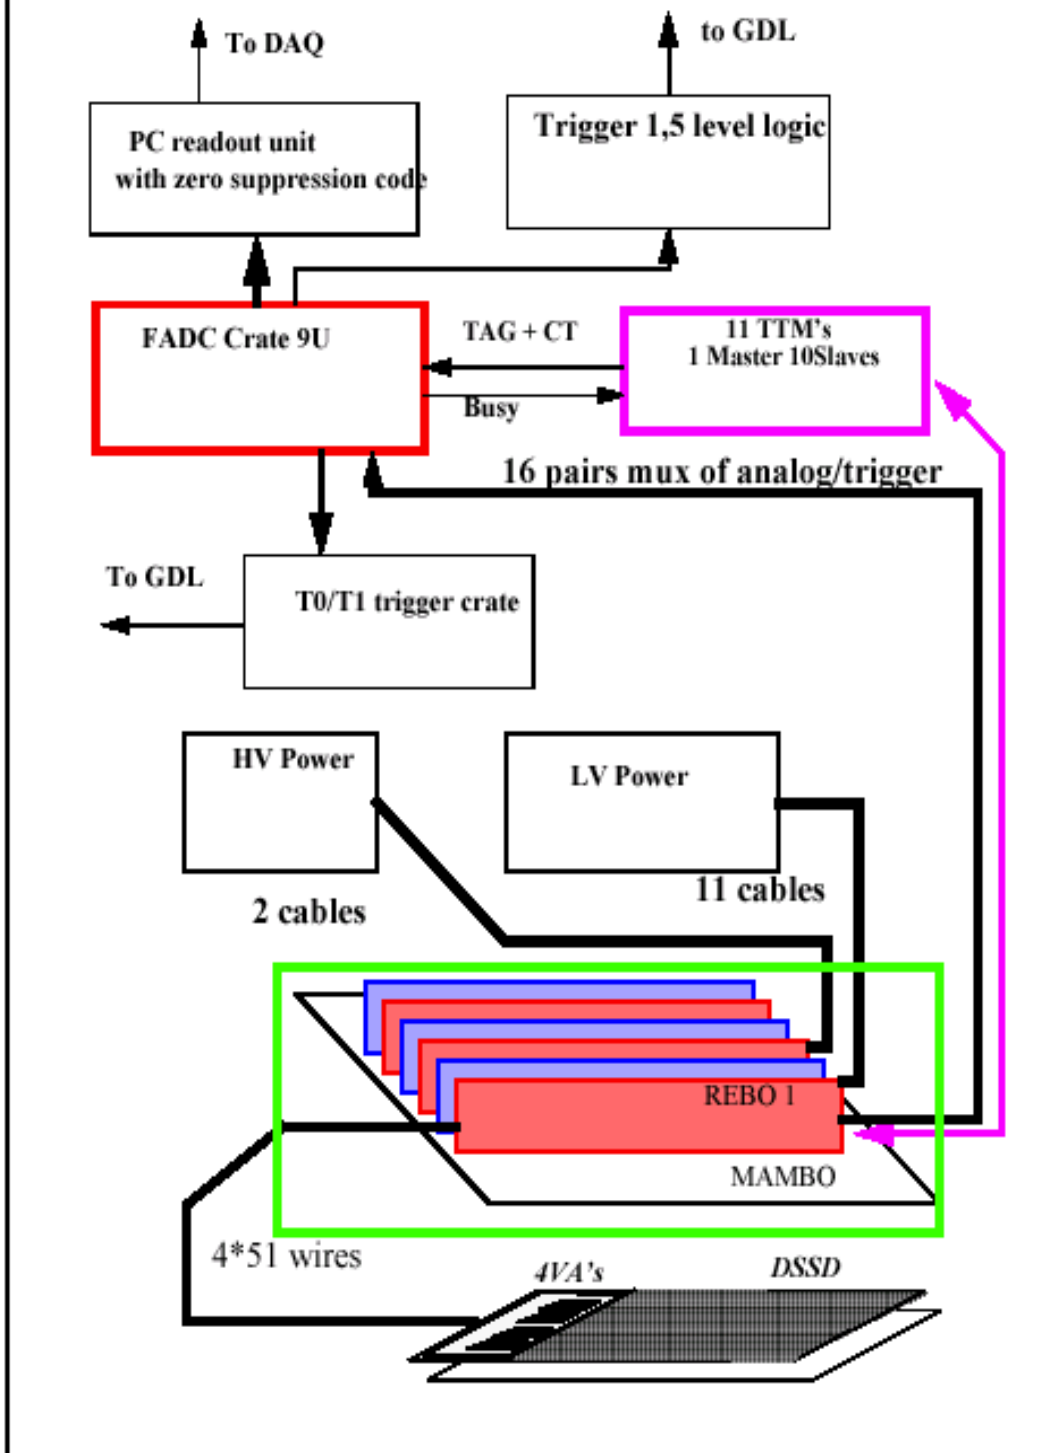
To DAQ

to GDL

PC readout unit
with zero suppression code

Trigger 1,5 level logic

FADC Crate 9U

TAG + CT

Busy

11 TTM's
1 Master 10Slaves

16 pairs mux of analog/trigger

To GDL

T0/T1 trigger crate

HV Power

LV Power

2 cables

11 cables

REBO 1

MAMBO

4*51 wires

4VA's

DSSD